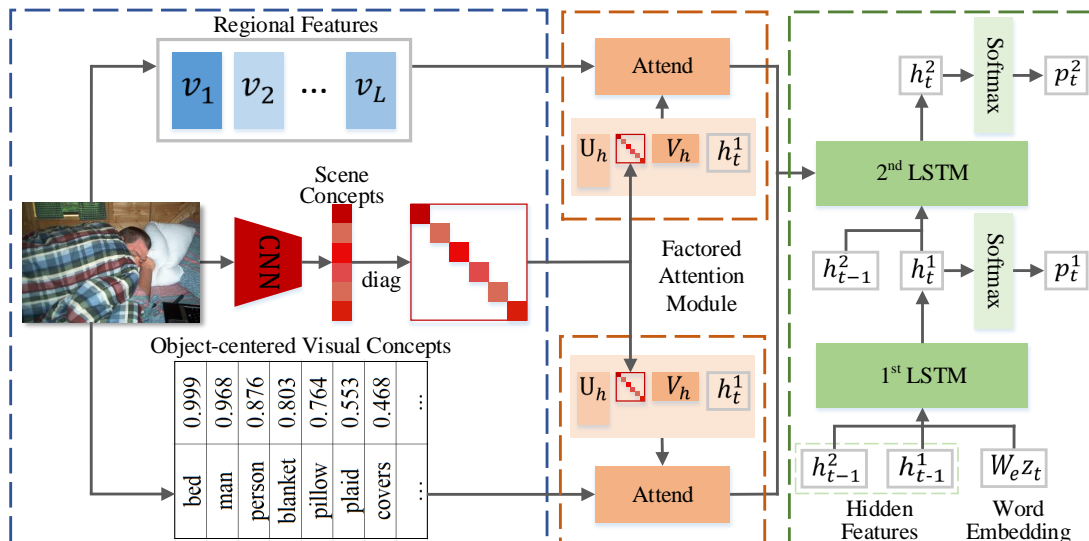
Regional Features

$v_1$ $v_2$ … $v_L$

Scene Concepts

CNN

diag

Object-centered Visual Concepts

| 0.999 | 0.968 | 0.876 | 0.803 | 0.764 | 0.553 | 0.468 | … |
|---|---|---|---|---|---|---|---|
| bed | man | person | blanket | pillow | plaid | covers | … |

Attend

$U_h$ $V_h$ $h_t^1$

Factored Attention Module

$U_h$ $V_h$ $h_t^1$

Attend

$h_t^2$ Softmax $p_t^2$

2nd LSTM

$h_{t-1}^2$ $h_t^1$ Softmax $p_t^1$

1st LSTM

$h_{t-1}^2$ $h_{t-1}^1$ $W_e z_t$

Hidden Features

Word Embedding